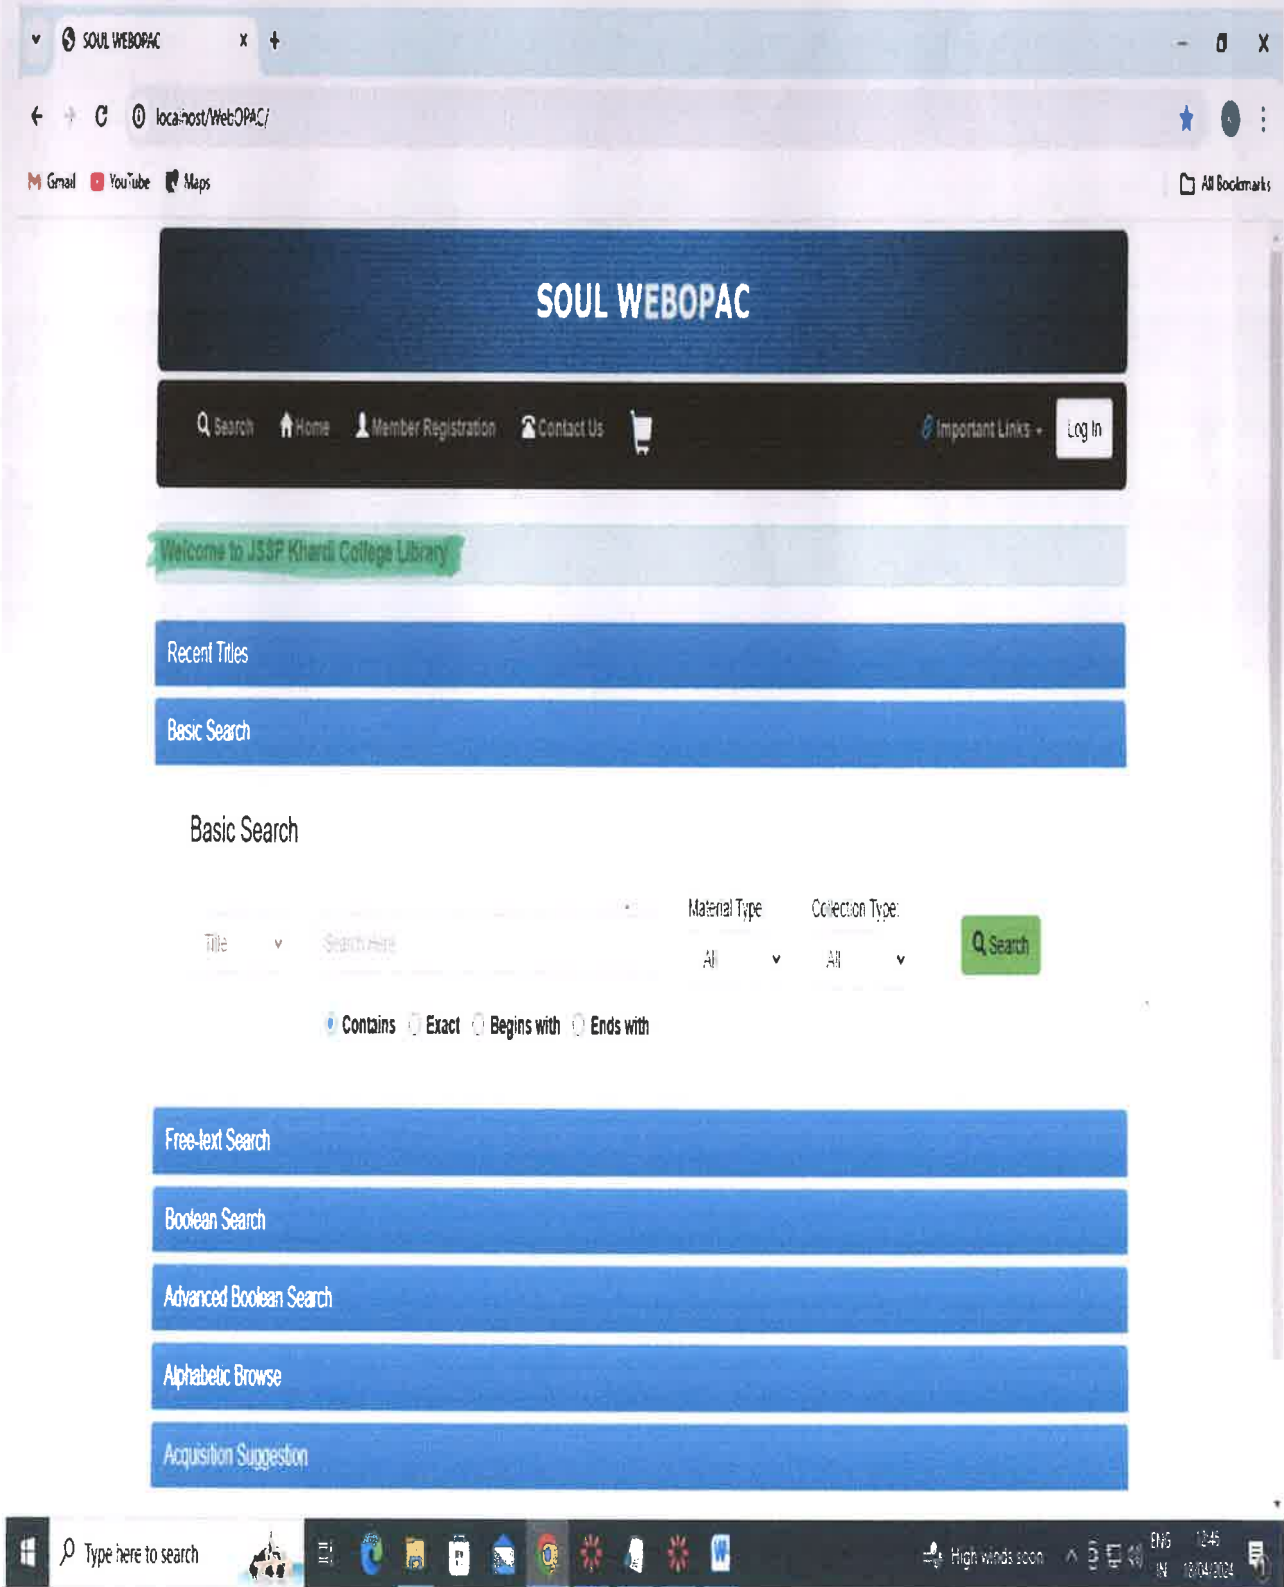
SOUL WEBOPAC

localhost/WebOPAC/

Gmail YouTube Maps

All Bookmarks

SOUL WEBOPAC

Search Home Member Registration Contact Us

Important Links Log In

Welcome to JSSP Khardi College Library

Recent Titles

Basic Search

Basic Search

Title Search Here Material Type All Collection Type: All Search

Contains Exact Begins with Ends with

Free-text Search

Boolean Search

Advanced Boolean Search

Alphabetic Browse

Acquisition Suggestion

Type here to search

High winds soon

ENG IN 12:45 18/04/2024